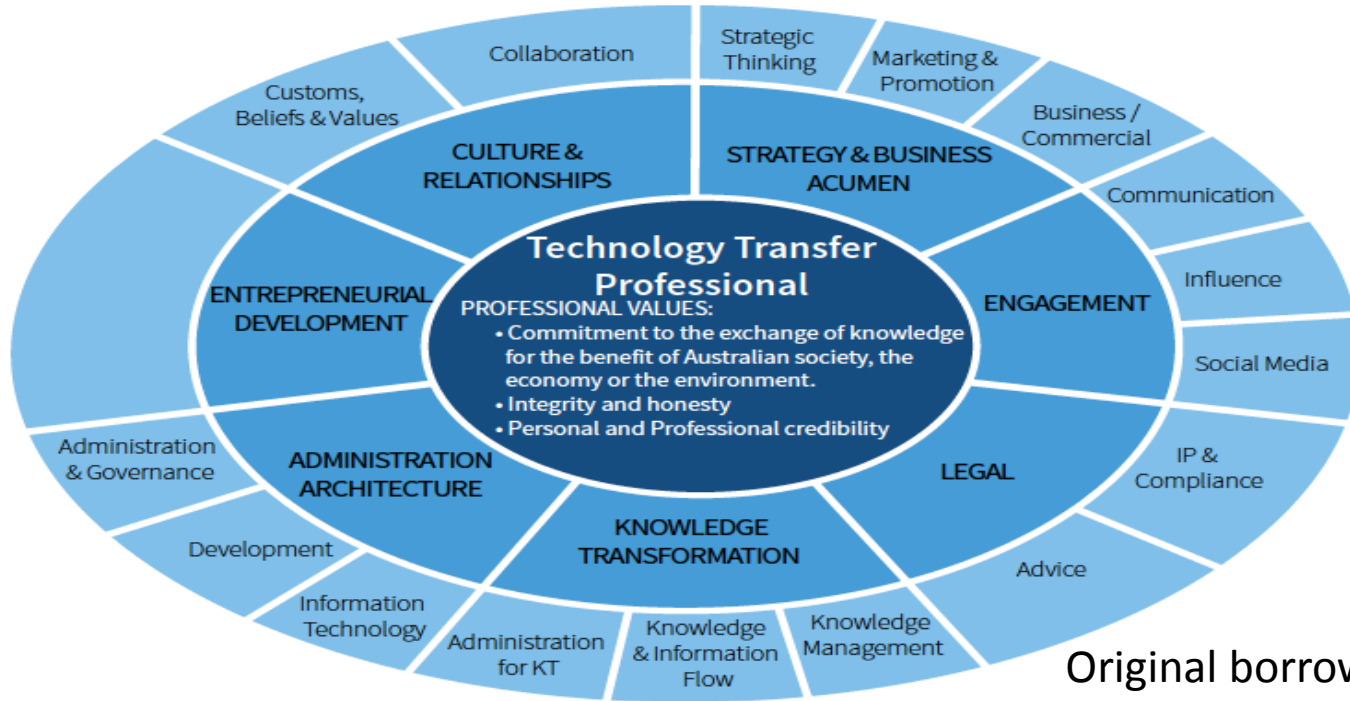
Technology Transfer Professional
PROFESSIONAL VALUES:
• Commitment to the exchange of knowledge for the benefit of Australian society, the economy or the environment.
• Integrity and honesty
• Personal and Professional credibility

CULTURE & RELATIONSHIPS

STRATEGY & BUSINESS ACUMEN

ENGAGEMENT

LEGAL

KNOWLEDGE TRANSFORMATION

ADMINISTRATION ARCHITECTURE

ENTREPRENEURIAL DEVELOPMENT

Collaboration

Strategic Thinking

Marketing & Promotion

Business / Commercial

Communication

Influence

Social Media

IP & Compliance

Advice

Knowledge Management

Knowledge & Information Flow

Administration for KT

Information Technology

Development

Administration & Governance

Customs, Beliefs & Values

Original borrov